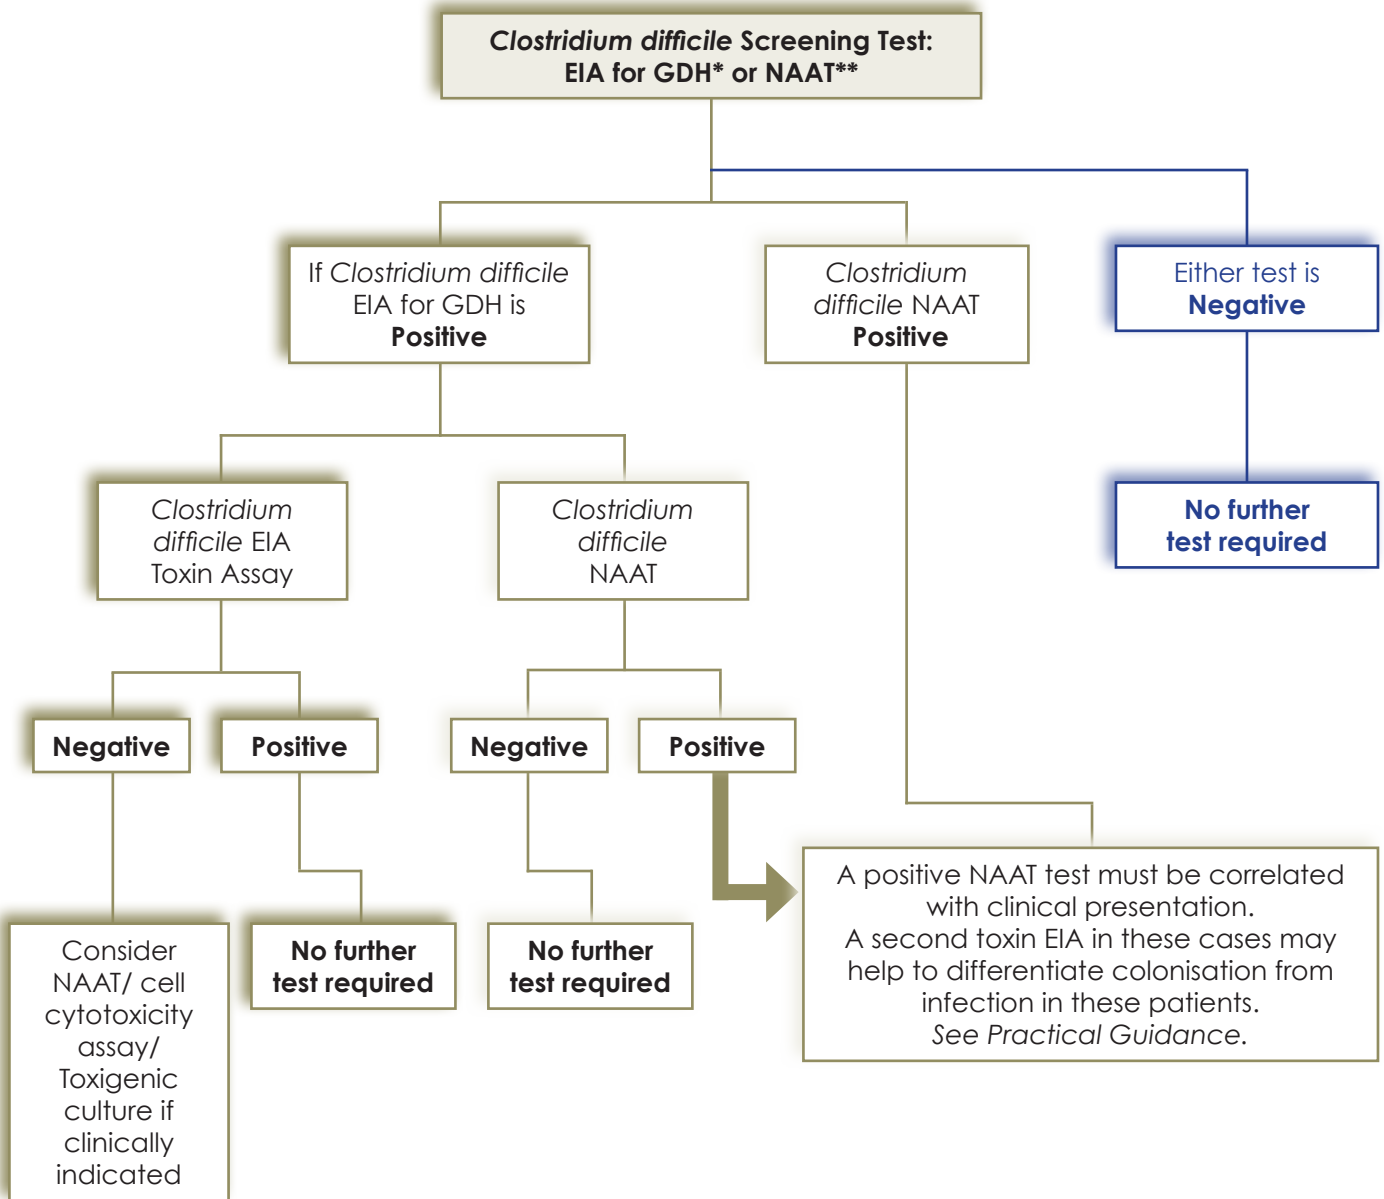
*Clostridium difficile* Screening Test: EIA for GDH* or NAAT**

If *Clostridium difficile* EIA for GDH is **Positive**

*Clostridium difficile* NAAT **Positive**

Either test is **Negative**

**No further test required**

*Clostridium difficile* EIA Toxin Assay

*Clostridium difficile* NAAT

**Negative**

**Positive**

**Negative**

**Positive**

Consider NAAT/ cell cytotoxicity assay/ Toxigenic culture if clinically indicated

**No further test required**

**No further test required**

A positive NAAT test must be correlated with clinical presentation. A second toxin EIA in these cases may help to differentiate colonisation from infection in these patients. *See Practical Guidance.*